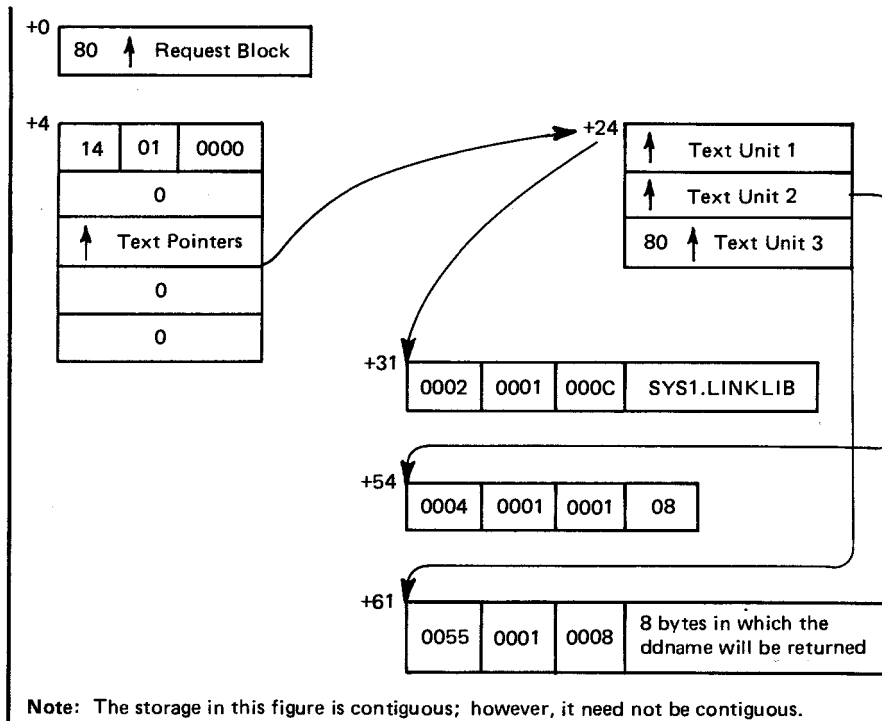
+0

| 80 ↑ Request Block |
|---|

+4

| 14 | 01 | 0000 |
|---|---|---|
| 0 | | |
| ↑ Text Pointers | | |
| 0 | | |
| 0 | | |

+24

| ↑ Text Unit 1 |
|---|
| ↑ Text Unit 2 |
| 80 ↑ Text Unit 3 |

+31

| 0002 | 0001 | 000C | SYS1.LINKLIB |
|---|---|---|---|

+54

| 0004 | 0001 | 0001 | 08 |
|---|---|---|---|

+61

| 0055 | 0001 | 0008 | 8 bytes in which the ddname will be returned |
|---|---|---|---|

Note: The storage in this figure is contiguous; however, it need not be contiguous.